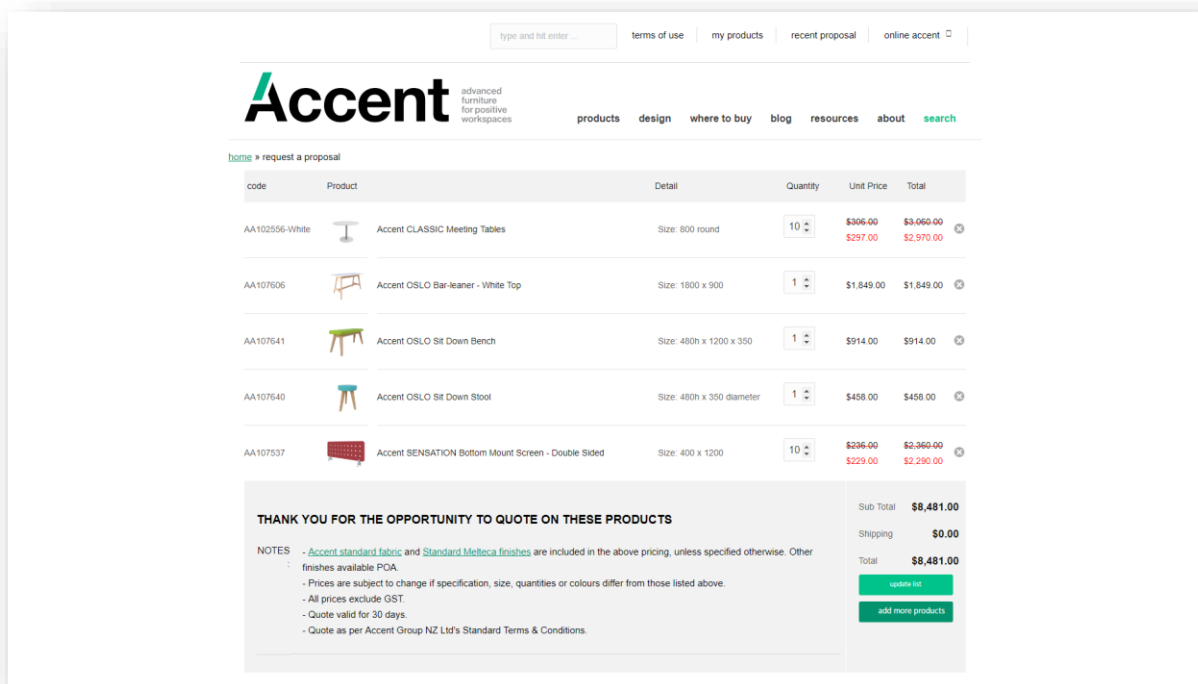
type and hit enter ... | terms of use | my products | recent proposal | online accent

Accent advanced furniture for positive workspaces

products design where to buy blog resources about search

home » request a proposal

| code | Product | Detail | Quantity | Unit Price | Total |
|---|---|---|---|---|---|
| AA102556-White | Accent CLASSIC Meeting Tables | Size: 800 round | 10 | ~~$306.00~~ $297.00 | ~~$3,060.00~~ $2,970.00 |
| AA107606 | Accent OSLO Bar-leaner - White Top | Size: 1800 x 900 | 1 | $1,849.00 | $1,849.00 |
| AA107641 | Accent OSLO Sit Down Bench | Size: 480h x 1200 x 350 | 1 | $914.00 | $914.00 |
| AA107640 | Accent OSLO Sit Down Stool | Size: 480h x 350 diameter | 1 | $458.00 | $458.00 |
| AA107537 | Accent SENSATION Bottom Mount Screen - Double Sided | Size: 400 x 1200 | 10 | ~~$236.00~~ $229.00 | ~~$2,360.00~~ $2,290.00 |

THANK YOU FOR THE OPPORTUNITY TO QUOTE ON THESE PRODUCTS

NOTES : - Accent standard fabric and Standard Melteca finishes are included in the above pricing, unless specified otherwise. Other finishes available POA.
- Prices are subject to change if specification, size, quantities or colours differ from those listed above.
- All prices exclude GST.
- Quote valid for 30 days.
- Quote as per Accent Group NZ Ltd's Standard Terms & Conditions.

Sub Total $8,481.00
Shipping $0.00
Total $8,481.00

update list
add more products